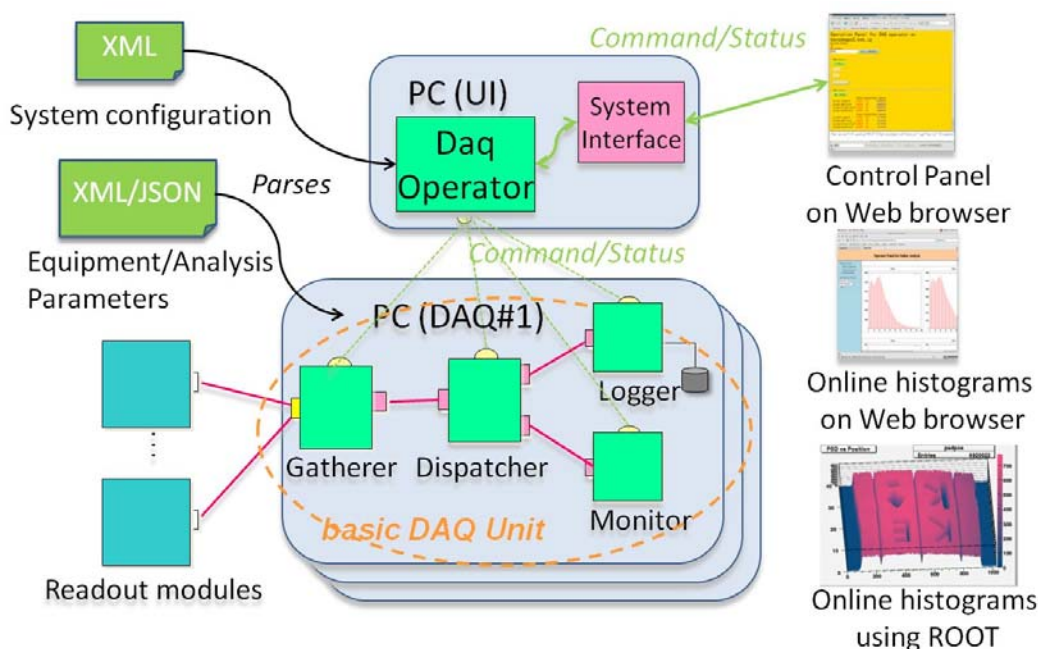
XML

System configuration

XML/JSON

Parses

Equipment/Analysis Parameters

Command/Status

PC (UI)

Daq Operator

System Interface

Control Panel on Web browser

Command/Status

PC (DAQ#1)

Gatherer

Dispatcher

Logger

Monitor

basic DAQ Unit

Readout modules

Online histograms on Web browser

Online histograms using ROOT